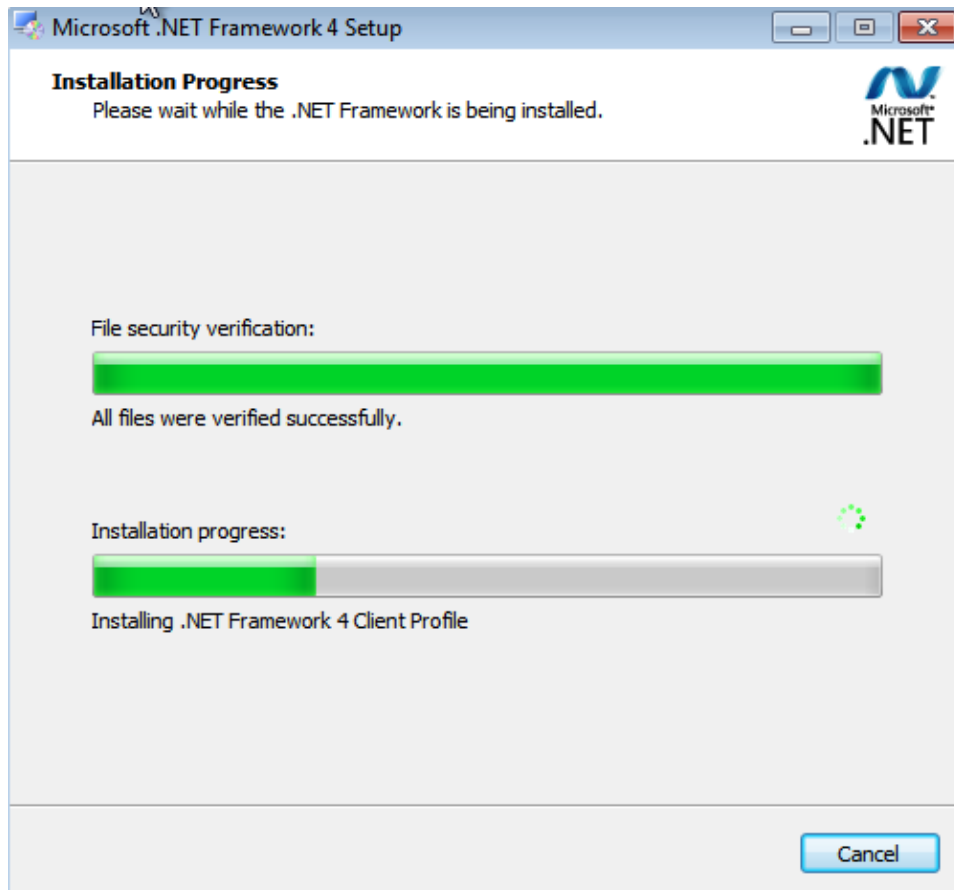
Microsoft .NET Framework 4 Setup

Installation Progress
Please wait while the .NET Framework is being installed.

Microsoft®
.NET

File security verification:

All files were verified successfully.

Installation progress:

Installing .NET Framework 4 Client Profile

Cancel